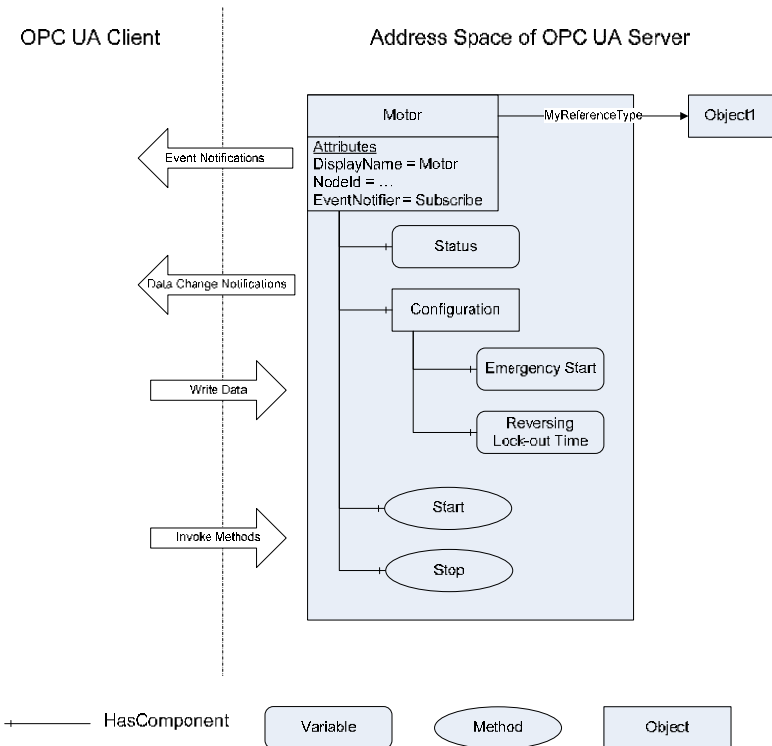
OPC UA Client

Address Space of OPC UA Server

Motor

MyReferenceType

Object1

Attributes
DisplayName = Motor
NodeId = …
EventNotifier = Subscribe

Event Notifications

Status

Data Change Notifications

Configuration

Emergency Start

Write Data

Reversing Lock-out Time

Start

Invoke Methods

Stop

HasComponent

Variable

Method

Object